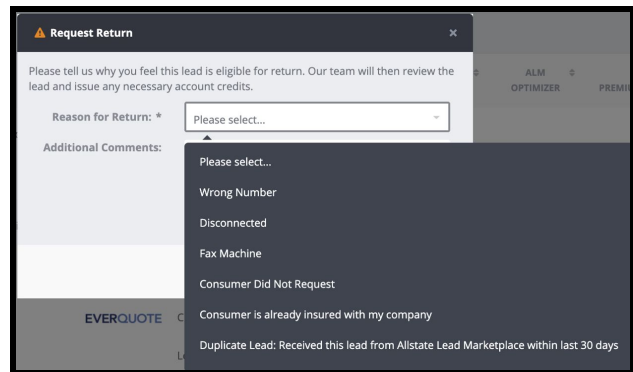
Request Return ×

Please tell us why you feel this lead is eligible for return. Our team will then review the lead and issue any necessary account credits.

ALM OPTIMIZER

PREMI

Reason for Return: *

Please select...

Additional Comments:

Please select...

Wrong Number

Disconnected

Fax Machine

Consumer Did Not Request

Consumer is already insured with my company

Duplicate Lead: Received this lead from Allstate Lead Marketplace within last 30 days

EVERQUOTE C

L